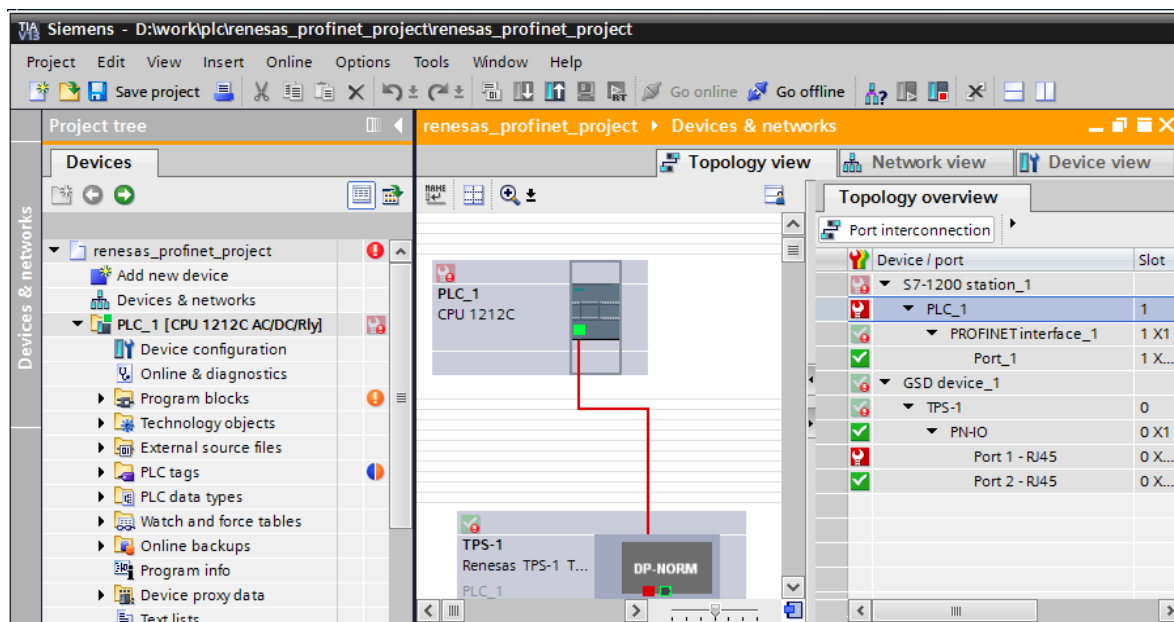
Siemens - D:\work\plc\renesas_profinet_project\renesas_profinet_project

Project Edit View Insert Online Options Tools Window Help

Save project Go online Go offline

Project tree

Devices

Devices & networks

renesas_profinet_project
Add new device
Devices & networks
PLC_1 [CPU 1212C AC/DC/Rly]
Device configuration
Online & diagnostics
Program blocks
Technology objects
External source files
PLC tags
PLC data types
Watch and force tables
Online backups
Program info
Device proxy data
Text lists

renesas_profinet_project ▸ Devices & networks

Topology view
Network view
Device view

PLC_1
CPU 1212C

TPS-1
Renesas TPS-1 T...
PLC_1

DP-NORM

Topology overview

Port interconnection

| Device / port | Slot |
|---|---|
| S7-1200 station_1 | |
| PLC_1 | 1 |
| PROFINET interface_1 | 1 X1 |
| Port_1 | 1 X... |
| GSD device_1 | |
| TPS-1 | 0 |
| PN-IO | 0 X1 |
| Port 1 - RJ45 | 0 X... |
| Port 2 - RJ45 | 0 X... |